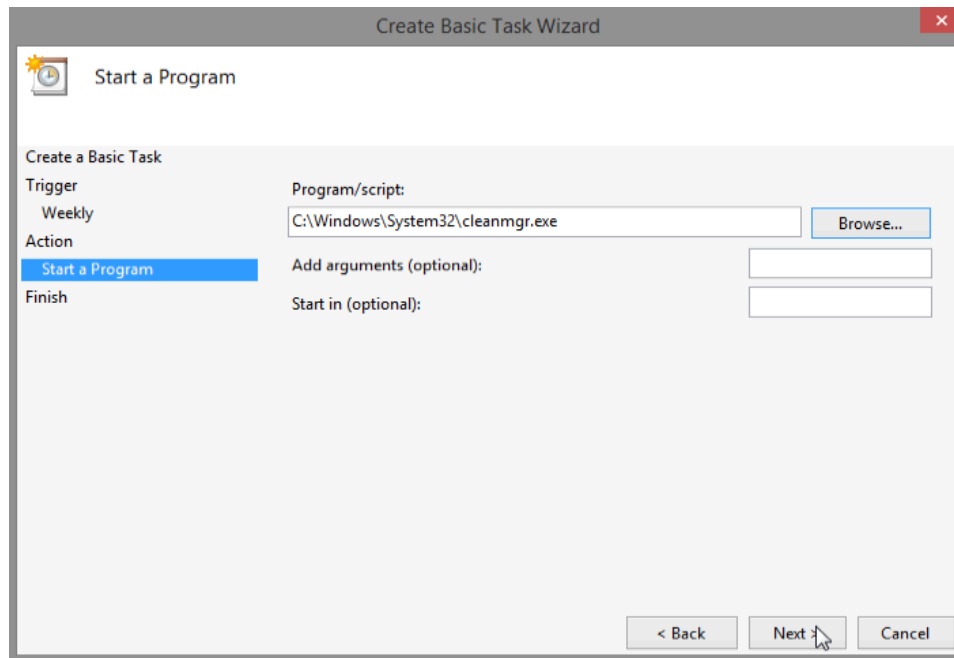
Create Basic Task Wizard

Start a Program

Create a Basic Task
Trigger
Weekly
Action
Start a Program
Finish

Program/script:
C:\Windows\System32\cleanmgr.exe
Browse...
Add arguments (optional):
Start in (optional):

< Back
Next >
Cancel